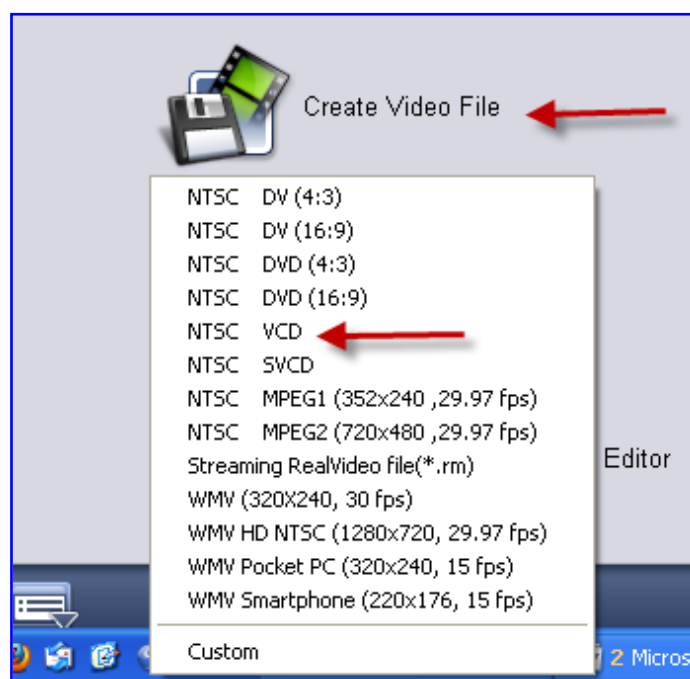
Create Video File

NTSC DV (4:3)
NTSC DV (16:9)
NTSC DVD (4:3)
NTSC DVD (16:9)
NTSC VCD
NTSC SVCD
NTSC MPEG1 (352x240 ,29.97 fps)
NTSC MPEG2 (720x480 ,29.97 fps)
Streaming RealVideo file(*.rm)
WMV (320X240, 30 fps)
WMV HD NTSC (1280x720, 29.97 fps)
WMV Pocket PC (320x240, 15 fps)
WMV Smartphone (220x176, 15 fps)
Custom

Editor

2 Micros